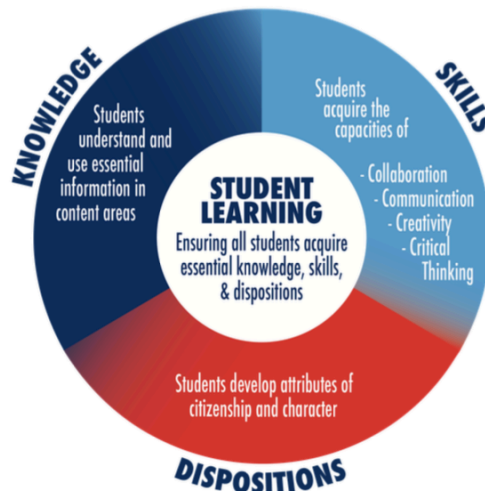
KNOWLEDGE

Students understand and use essential information in content areas

SKILLS

Students acquire the capacities of

- Collaboration
- Communication
- Creativity
- Critical Thinking

STUDENT LEARNING

Ensuring all students acquire essential knowledge, skills, & dispositions

Students develop attributes of citizenship and character

DISPOSITIONS